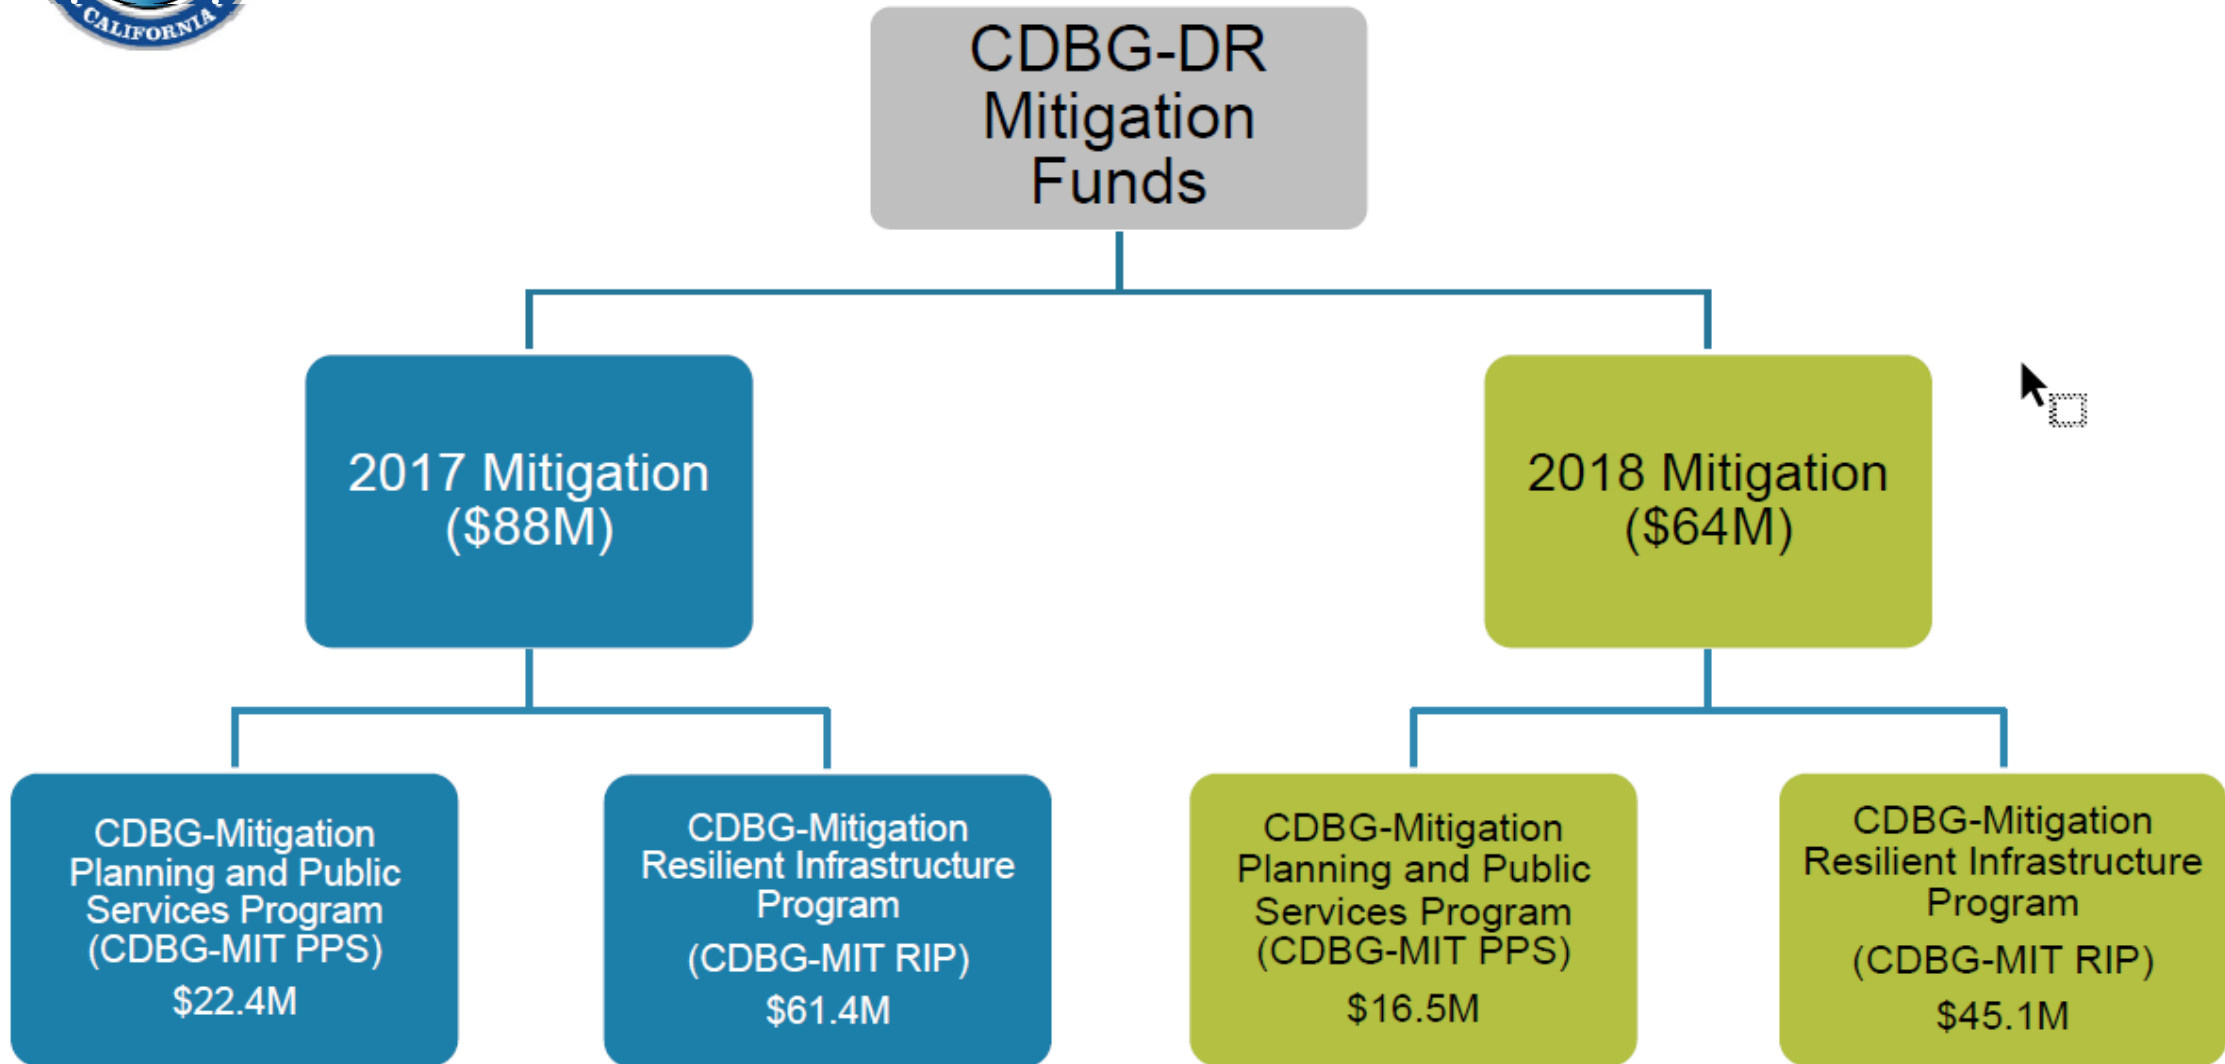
CALIFORNIA

CDBG-DR Mitigation Funds

2017 Mitigation ($88M)

2018 Mitigation ($64M)

CDBG-Mitigation Planning and Public Services Program (CDBG-MIT PPS)
$22.4M

CDBG-Mitigation Resilient Infrastructure Program
(CDBG-MIT RIP)
$61.4M

CDBG-Mitigation Planning and Public Services Program (CDBG-MIT PPS)
$16.5M

CDBG-Mitigation Resilient Infrastructure Program
(CDBG-MIT RIP)
$45.1M